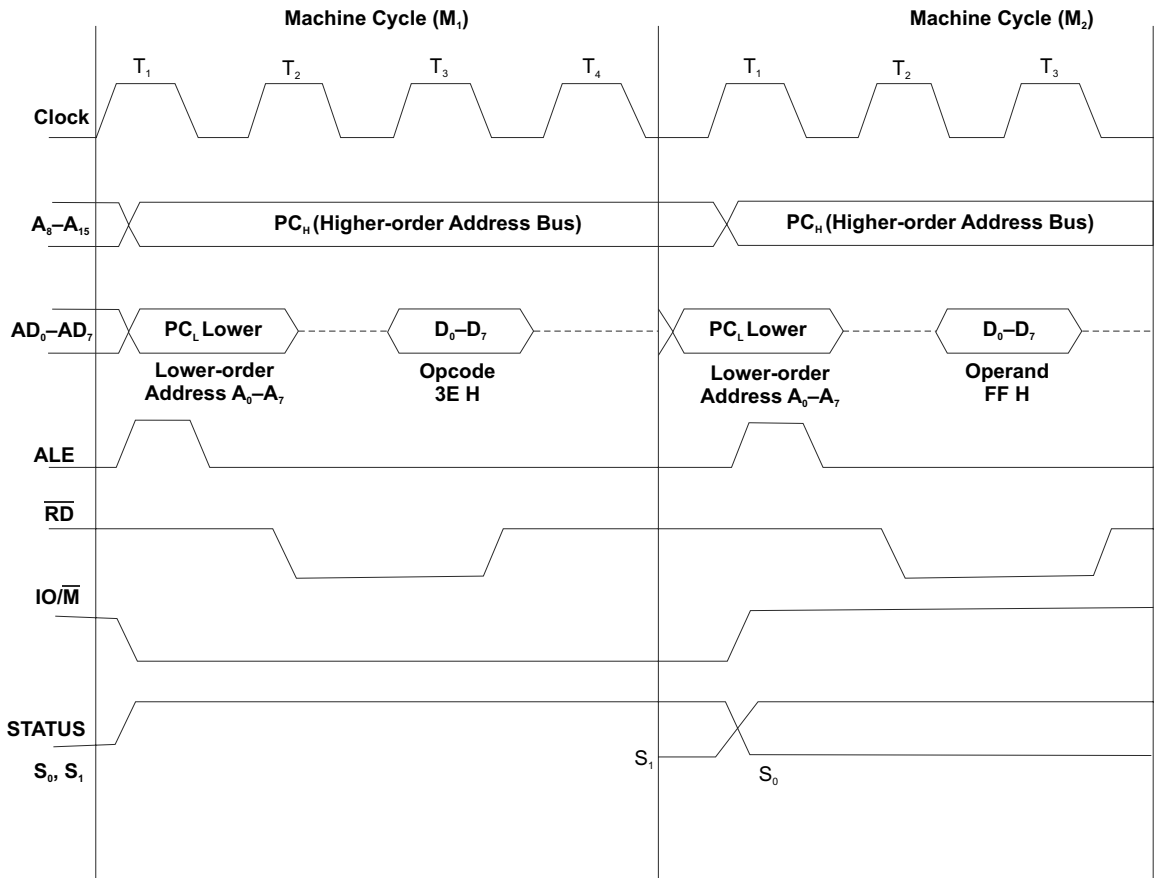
Machine Cycle ($M_1$)

Machine Cycle ($M_2$)

$T_1$ $T_2$ $T_3$ $T_4$ $T_1$ $T_2$ $T_3$

Clock

$A_8$–$A_{15}$

$PC_H$ (Higher-order Address Bus)

$PC_H$ (Higher-order Address Bus)

$AD_0$–$AD_7$

$PC_L$ Lower

$D_0$–$D_7$

$PC_L$ Lower

$D_0$–$D_7$

Lower-order Address $A_0$–$A_7$

Opcode 3E H

Lower-order Address $A_0$–$A_7$

Operand FF H

ALE

$\overline{RD}$

IO/$\overline{M}$

STATUS

$S_0$, $S_1$

$S_1$

$S_0$